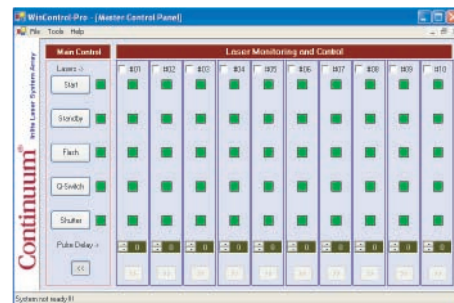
WinControl-Pro - [Master Control Panel]
File Tools Help
Main Control
Laser Monitoring and Control
InLite Laser System Array
Continuum®
Lasers ->
#01 #02 #03 #04 #05 #06 #07 #08 #09 #10
Start
Standby
Flash
Q-Switch
Shutter
Pulse Delay ->
0 0 0 0 0 0 0 0 0 0
<<
System not ready !!!